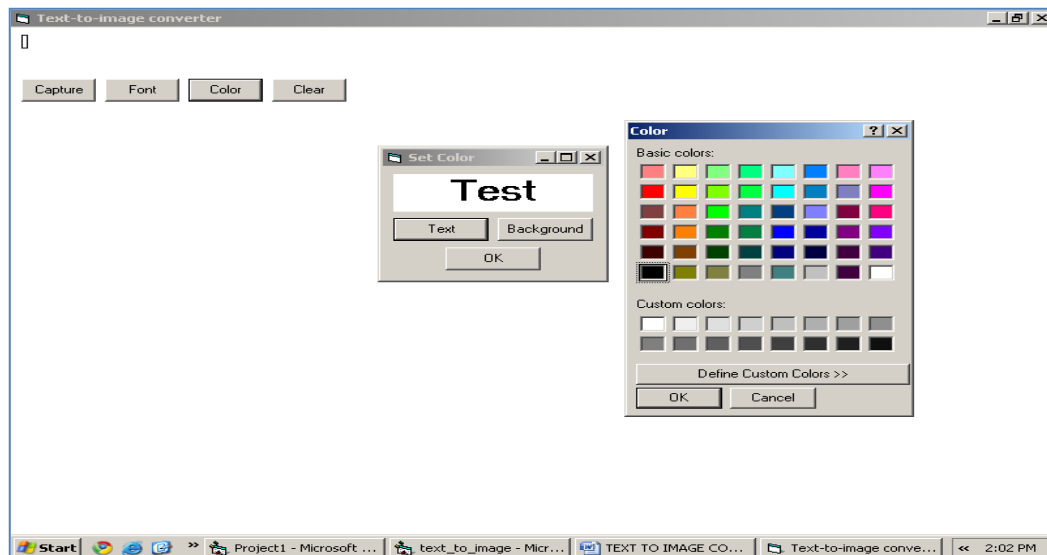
Text-to-image converter

Capture
Font
Color
Clear

Set Color

Test

Text
Background
OK

Color
?
Basic colors:

Custom colors:

Define Custom Colors >>
OK
Cancel

Start
Project1 - Microsoft ...
text_to_image - Micr...
TEXT TO IMAGE CO...
Text-to-image conve...
2:02 PM